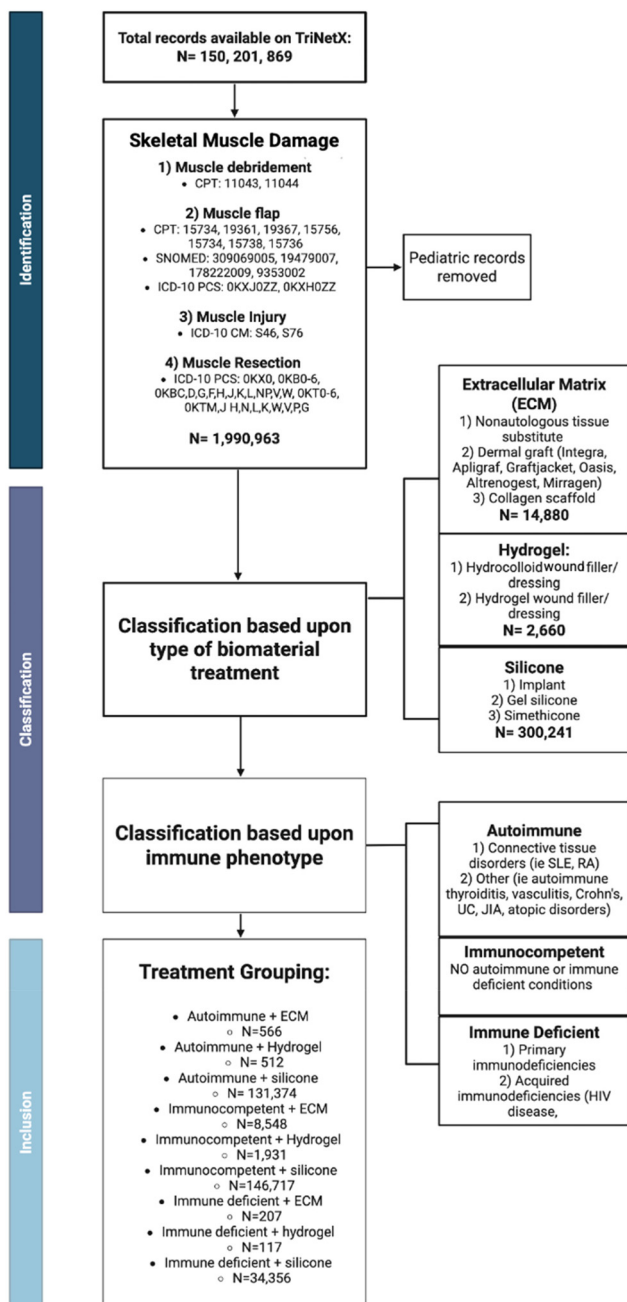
Identification

Total records available on TriNetX:
N= 150, 201, 869

Skeletal Muscle Damage
1) Muscle debridement
• CPT: 11043, 11044
2) Muscle flap
• CPT: 15734, 19361, 19367, 15756, 15734, 15738, 15736
• SNOMED: 309069005, 19479007, 178222009, 9353002
• ICD-10 PCS: 0KXJ0ZZ, 0KXH0ZZ
3) Muscle Injury
• ICD-10 CM: S46, S76
4) Muscle Resection
• ICD-10 PCS: 0KX0, 0KB0-6, 0KBC,D,G,F,H,J,K,L,NP,V,W, 0KT0-6, 0KTM,J H,N,L,K,W,V,P,G
N= 1,990,963

Pediatric records removed

Classification

Classification based upon type of biomaterial treatment

Extracellular Matrix (ECM)
1) Nonautologous tissue substitute
2) Dermal graft (Integra, Apligraf, Graftjacket, Oasis, Altrenogest, Mirragen)
3) Collagen scaffold
N= 14,880

Hydrogel:
1) Hydrocolloidwound filler/ dressing
2) Hydrogel wound filler/ dressing
N= 2,660

Silicone
1) Implant
2) Gel silicone
3) Simethicone
N= 300,241

Classification based upon immune phenotype

Autoimmune
1) Connective tissue disorders (ie SLE, RA)
2) Other (ie autoimmune thyroiditis, vasculitis, Crohn's, UC, JIA, atopic disorders)

Immunocompetent
NO autoimmune or immune deficient conditions

Immune Deficient
1) Primary immunodeficiencies
2) Acquired immunodeficiencies (HIV disease,

Inclusion

Treatment Grouping:
• Autoimmune + ECM
○ N=566
• Autoimmune + Hydrogel
○ N= 512
• Autoimmune + silicone
○ N= 131,374
• Immunocompetent + ECM
○ N=8,548
• Immunocompetent + Hydrogel
○ N=1,931
• Immunocompetent + silicone
○ N=146,717
• Immune deficient + ECM
○ N=207
• Immune deficient + hydrogel
○ N=117
• Immune deficient + silicone
○ N=34,356